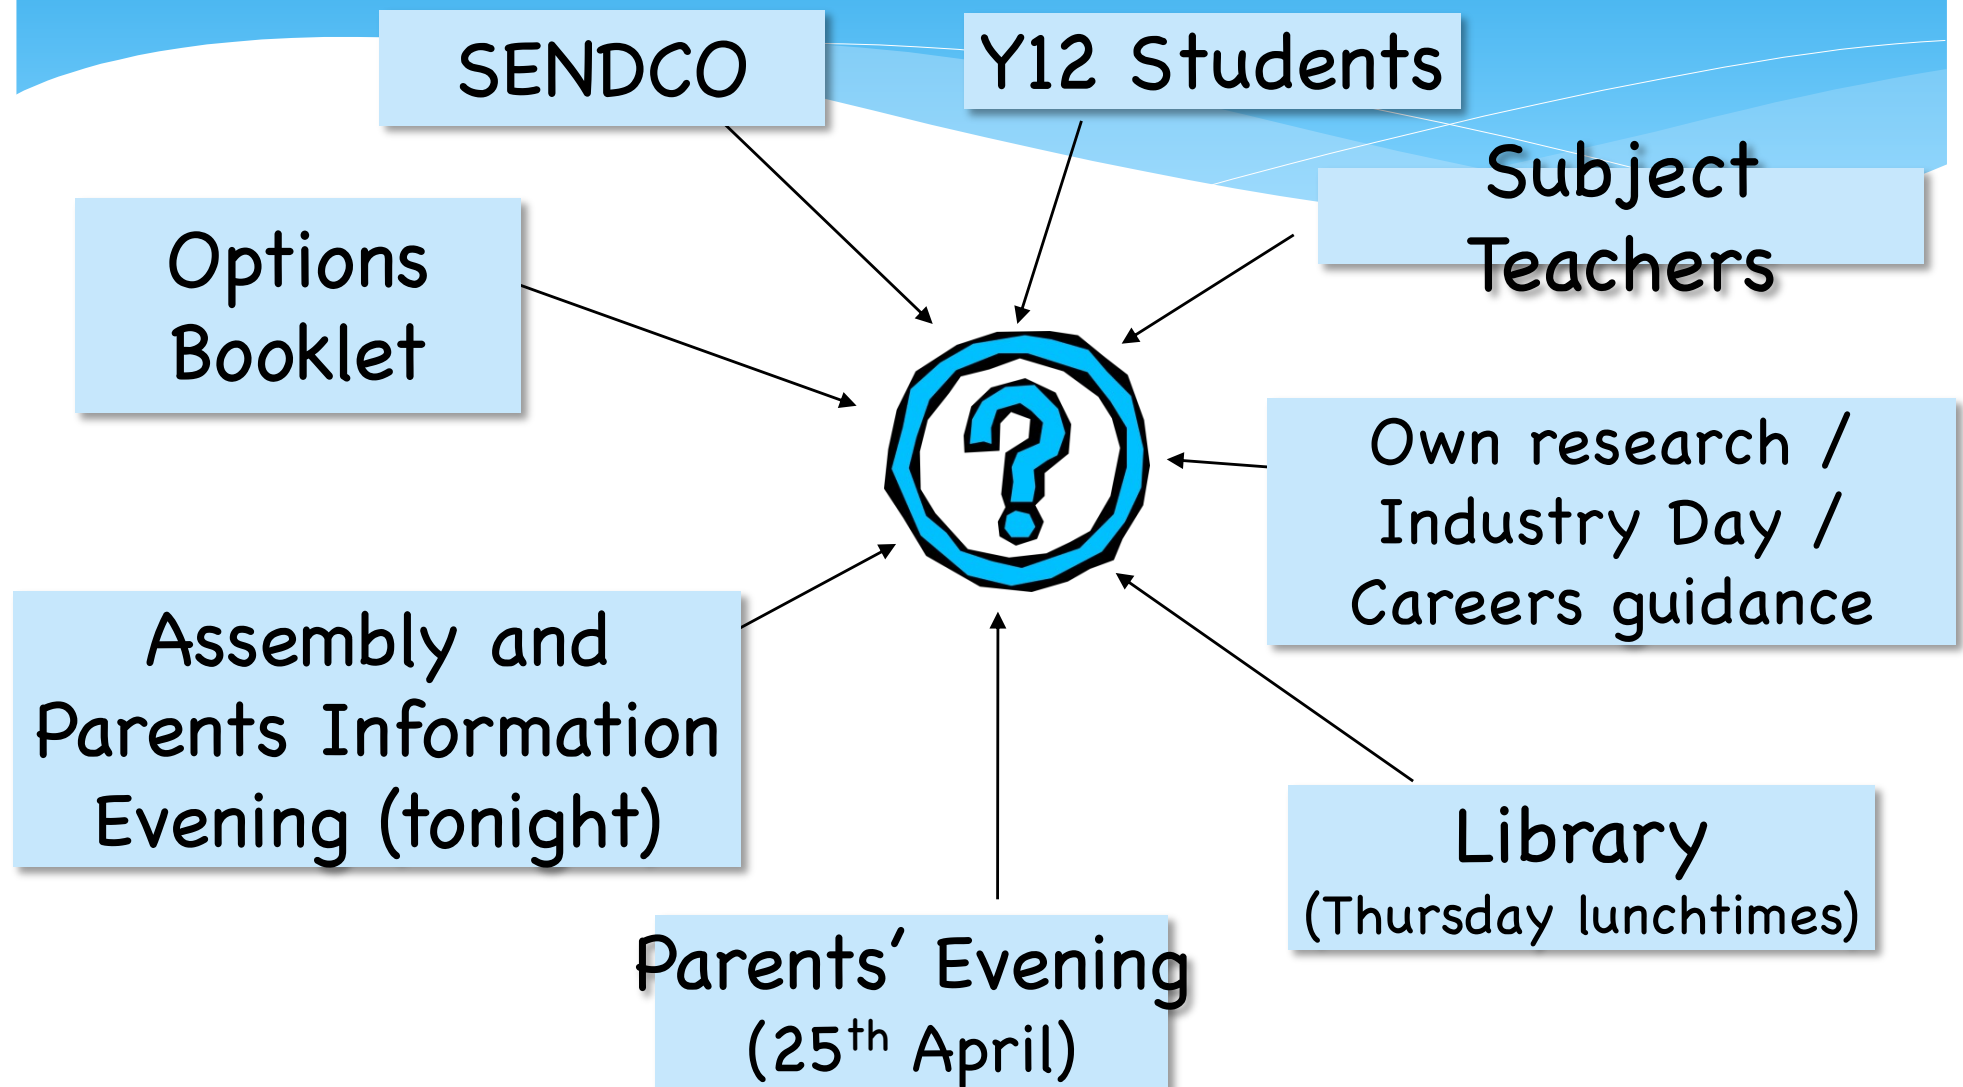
SENDCO

Y12 Students

Subject Teachers

Options Booklet

?

Own research / Industry Day / Careers guidance

Assembly and Parents Information Evening (tonight)

Library (Thursday lunchtimes)

Parents' Evening ($25^{th}$ April)